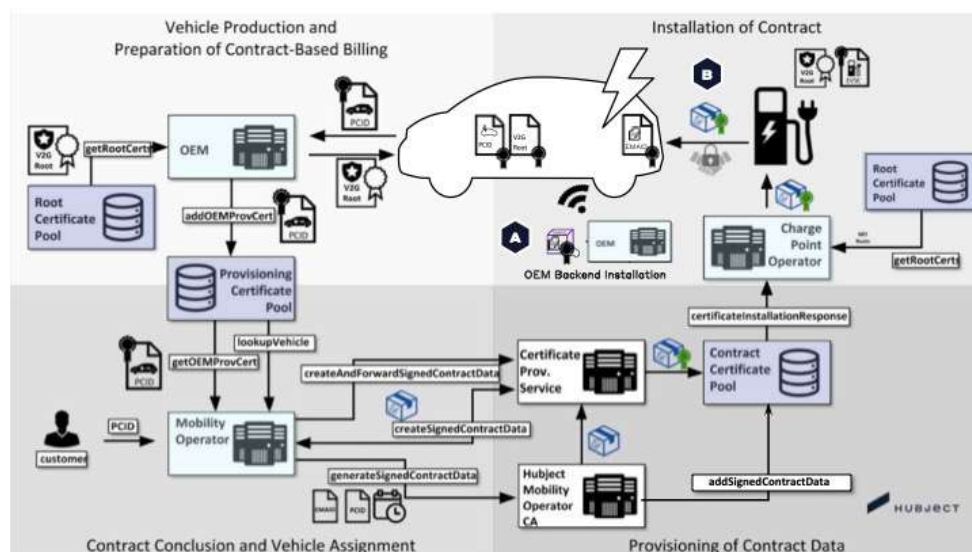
Vehicle Production and Preparation of Contract-Based Billing

Installation of Contract

PCID

V2G Root

getRootCerts

OEM

Root Certificate Pool

V2G Root

PCID

V2G Root

EMAID

B

V2G Root

EVSE

addOEMProvCert

PCID

A

OEM

OEM Backend Installation

Root Certificate Pool

Charge Point Operator

V2G Root

getRootCerts

Provisioning Certificate Pool

lookupVehicle

getOEMProvCert

PCID

certificateInstallationResponse

createAndForwardSignedContractData

Certificate Prov. Service

Contract Certificate Pool

PCID

customer

Mobility Operator

createSignedContractData

generateSignedContractData

EMAID

PCID

Hubject Mobility Operator CA

addSignedContractData

HUBJECT

Contract Conclusion and Vehicle Assignment

Provisioning of Contract Data